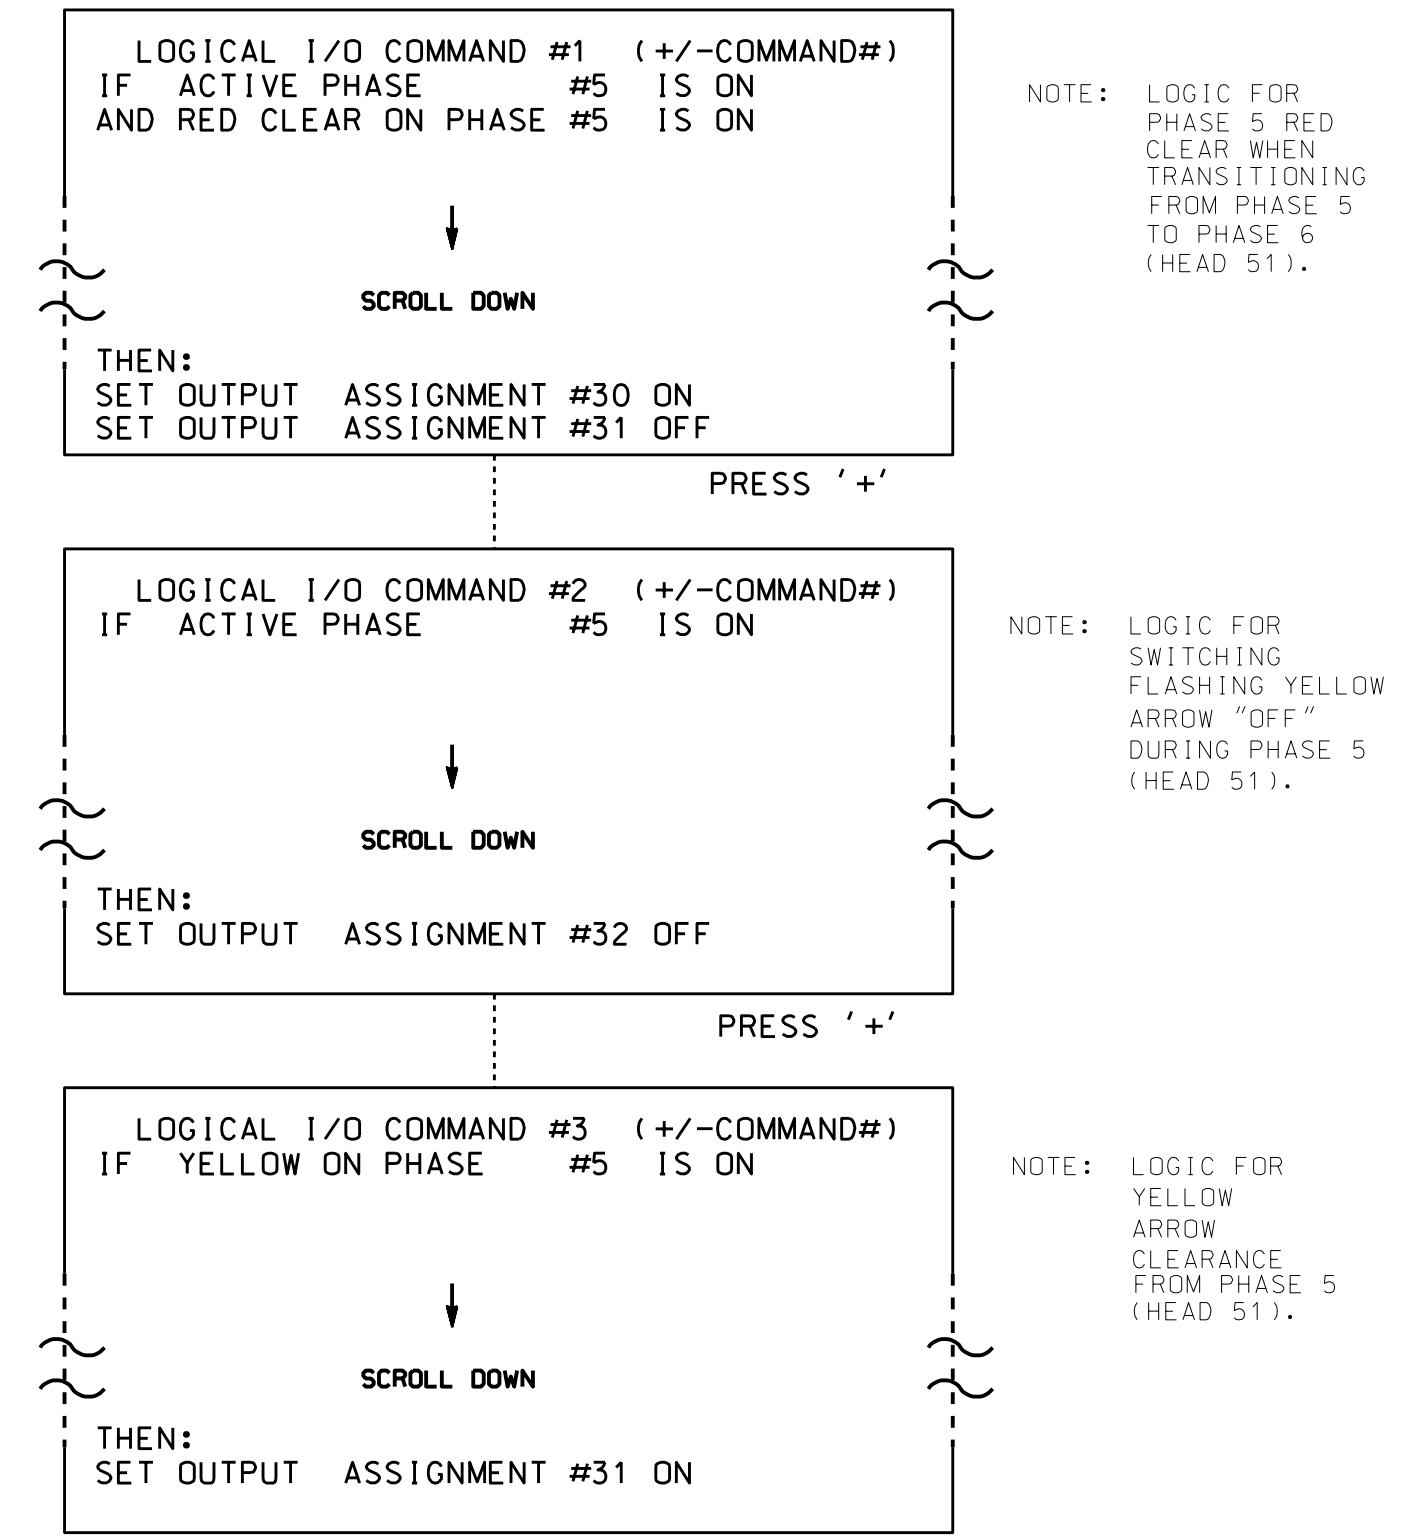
LOGICAL I/O COMMAND #1 (+/-COMMAND#)
IF ACTIVE PHASE #5 IS ON
AND RED CLEAR ON PHASE #5 IS ON

SCROLL DOWN

THEN:
SET OUTPUT ASSIGNMENT #30 ON
SET OUTPUT ASSIGNMENT #31 OFF

NOTE: LOGIC FOR PHASE 5 RED CLEAR WHEN TRANSITIONING FROM PHASE 5 TO PHASE 6 (HEAD 51).

PRESS '+'

LOGICAL I/O COMMAND #2 (+/-COMMAND#)
IF ACTIVE PHASE #5 IS ON

SCROLL DOWN

THEN:
SET OUTPUT ASSIGNMENT #32 OFF

NOTE: LOGIC FOR SWITCHING FLASHING YELLOW ARROW "OFF" DURING PHASE 5 (HEAD 51).

PRESS '+'

LOGICAL I/O COMMAND #3 (+/-COMMAND#)
IF YELLOW ON PHASE #5 IS ON

SCROLL DOWN

THEN:
SET OUTPUT ASSIGNMENT #31 ON

NOTE: LOGIC FOR YELLOW ARROW CLEARANCE FROM PHASE 5 (HEAD 51).